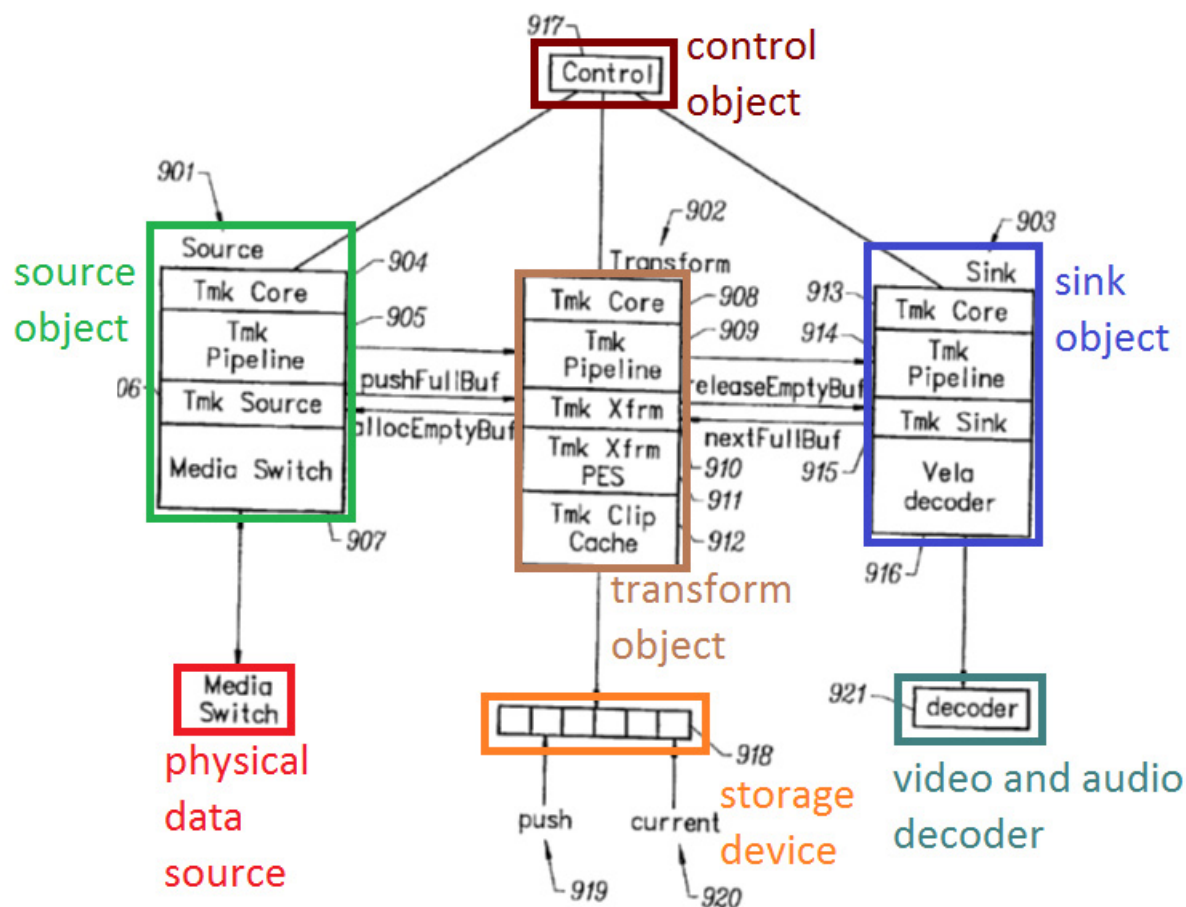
917
Control
control object

901
Source
Tmk Core
Tmk Pipeline
Tmk Source
Media Switch
source object
904
905
06
907

902
Transform
Tmk Core
Tmk Pipeline
Tmk Xfrm
Tmk Xfrm PES
Tmk Clip Cache
908
909
910
911
912

pushFullBuf
allocEmptyBuf
releaseEmptyBuf
nextFullBuf

903
Sink
Tmk Core
Tmk Pipeline
Tmk Sink
Vela decoder
913
914
915
916
sink object

transform object

Media Switch
physical data source

918
push
current
919
920
storage device

921
decoder
video and audio decoder